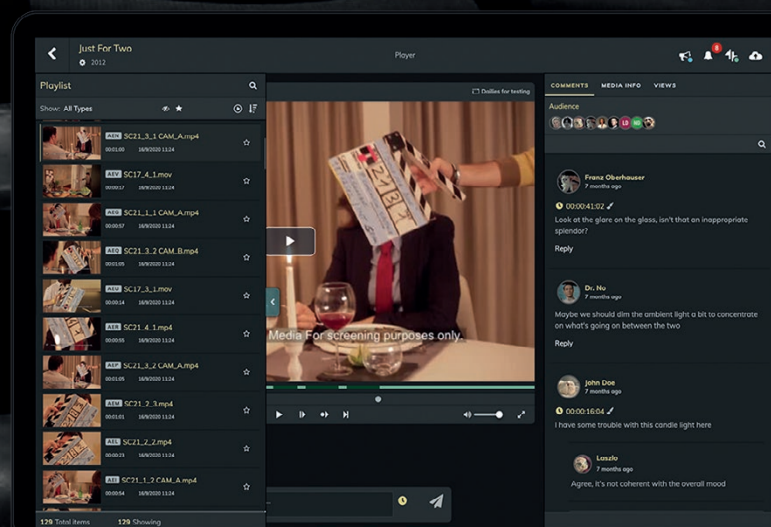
Just For Two
2012

Player

8

Playlist

Show: All Types

AEN SC21_3_1 CAM_A.mp4
00:01:00 18/9/2020 11:24

AEV SC17_4_1.mov
00:00:17 18/9/2020 11:24

AEQ SC21_1_1 CAM_A.mp4
00:00:57 18/9/2020 11:24

AEQ SC21_3_2 CAM_B.mp4
00:01:05 18/9/2020 11:24

SC17_3_1.mov
00:00:14 18/9/2020 11:24

AER SC21_4_1.mp4
00:00:55 18/9/2020 11:24

AEP SC21_3_2 CAM_A.mp4
00:01:05 18/9/2020 11:24

AEM SC21_2_3.mp4
00:01:01 18/9/2020 11:24

AEL SC21_2_2.mp4
00:00:23 18/9/2020 11:24

AEK SC21_1_2 CAM_A.mp4
00:00:54 18/9/2020 11:24

129 Total items 129 Showing

Dailies for testing

Media For screening purposes only.

COMMENTS MEDIA INFO VIEWS

Audience

LD HD

Franz Oberhauser
7 months ago
00:00:41:02
Look at the glare on the glass, isn't that an inappropriate splendor?
Reply

Dr. No
7 months ago
Maybe we should dim the ambient light a bit to concentrate on what's going on between the two
Reply

John Doe
7 months ago
00:00:16:04
I have some trouble with this candle light here

Laszlo
7 months ago
Agree, it's not coherent with the overall mood